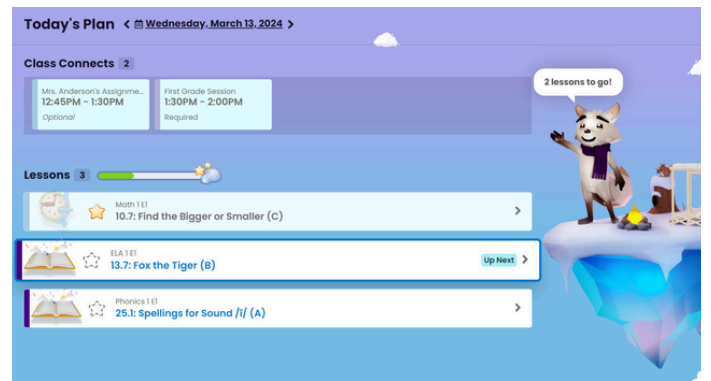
Today's Plan < Wednesday, March 13, 2024 >

Class Connects 2

Mrs. Anderson's Assignme...
12:45PM - 1:30PM
Optional

First Grade Session
1:30PM - 2:00PM
Required

2 lessons to go!

Lessons 3

Math 1 E1
10.7: Find the Bigger or Smaller (C) >

ELA 1 E1
13.7: Fox the Tiger (B) Up Next >

Phonics 1 E1
25.1: Spellings for Sound /ī/ (A) >